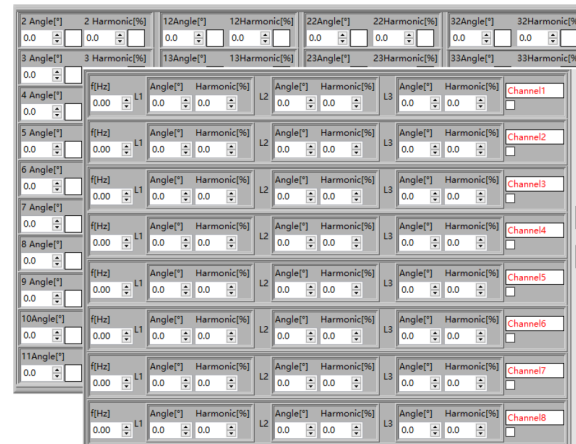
2 Angle[°] 2 Harmonic[%] 12Angle[°] 12Harmonic[%] 22Angle[°] 22Harmonic[%] 32Angle[°] 32Harmonic[%]
0.0 0.0 0.0 0.0 0.0 0.0 0.0 0.0

3 Angle[°] 3 Harmonic[%] 13Angle[°] 13Harmonic[%] 23Angle[°] 23Harmonic[%] 33Angle[°] 33Harmonic[%]
0.0

4 Angle[°]
0.0

5 Angle[°]
0.0

6 Angle[°]
0.0

7 Angle[°]
0.0

8 Angle[°]
0.0

9 Angle[°]
0.0

10Angle[°]
0.0

11Angle[°]
0.0

f[Hz] 0.00 L1 Angle[°] Harmonic[%] 0.0 0.0 L2 Angle[°] Harmonic[%] 0.0 0.0 L3 Angle[°] Harmonic[%] 0.0 0.0 Channel1

f[Hz] 0.00 L1 Angle[°] Harmonic[%] 0.0 0.0 L2 Angle[°] Harmonic[%] 0.0 0.0 L3 Angle[°] Harmonic[%] 0.0 0.0 Channel2

f[Hz] 0.00 L1 Angle[°] Harmonic[%] 0.0 0.0 L2 Angle[°] Harmonic[%] 0.0 0.0 L3 Angle[°] Harmonic[%] 0.0 0.0 Channel3

f[Hz] 0.00 L1 Angle[°] Harmonic[%] 0.0 0.0 L2 Angle[°] Harmonic[%] 0.0 0.0 L3 Angle[°] Harmonic[%] 0.0 0.0 Channel4

f[Hz] 0.00 L1 Angle[°] Harmonic[%] 0.0 0.0 L2 Angle[°] Harmonic[%] 0.0 0.0 L3 Angle[°] Harmonic[%] 0.0 0.0 Channel5

f[Hz] 0.00 L1 Angle[°] Harmonic[%] 0.0 0.0 L2 Angle[°] Harmonic[%] 0.0 0.0 L3 Angle[°] Harmonic[%] 0.0 0.0 Channel6

f[Hz] 0.00 L1 Angle[°] Harmonic[%] 0.0 0.0 L2 Angle[°] Harmonic[%] 0.0 0.0 L3 Angle[°] Harmonic[%] 0.0 0.0 Channel7

f[Hz] 0.00 L1 Angle[°] Harmonic[%] 0.0 0.0 L2 Angle[°] Harmonic[%] 0.0 0.0 L3 Angle[°] Harmonic[%] 0.0 0.0 Channel8